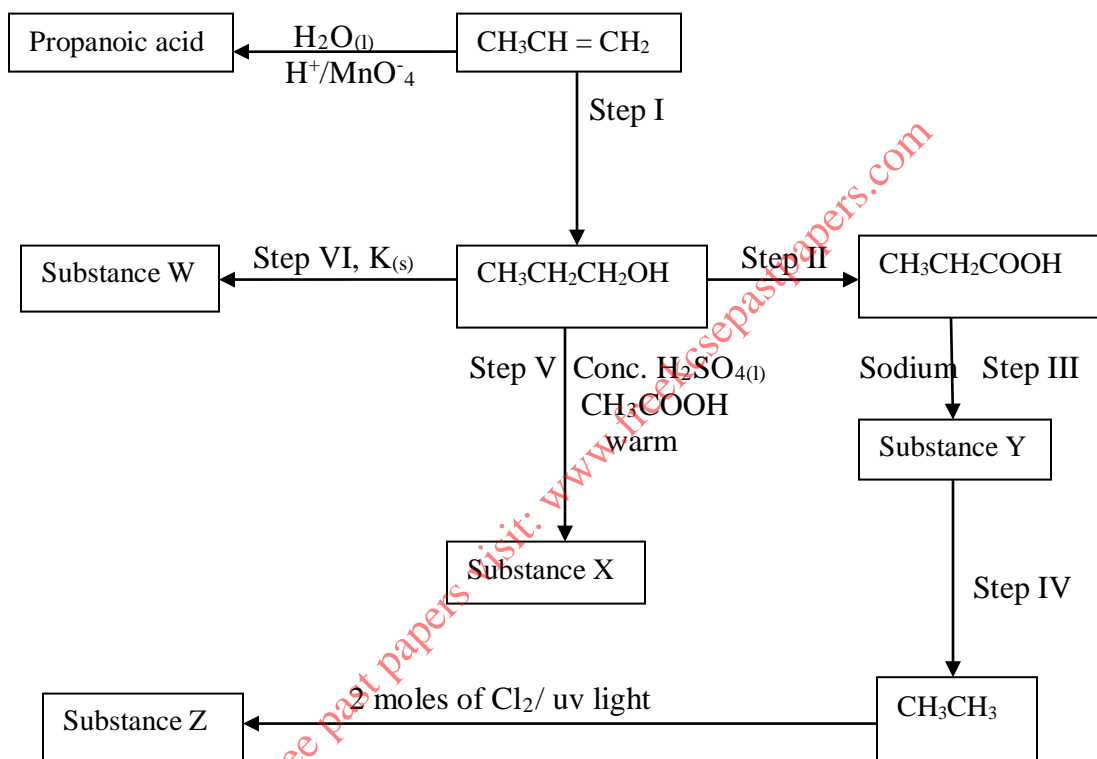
Propanoic acid

$H_2O_{(l)}$
$H^+/MnO^-_4$

$CH_3CH = CH_2$

Step I

Substance W

Step VI, $K_{(s)}$

$CH_3CH_2CH_2OH$

Step II

$CH_3CH_2COOH$

Step V

Conc. $H_2SO_{4(l)}$
$CH_3COOH$
warm

Sodium

Step III

Substance Y

Substance X

Step IV

Substance Z

2 moles of $Cl_2$/ uv light

$CH_3CH_3$

free kcse past papers visit: www.freekcsepastpapers.com